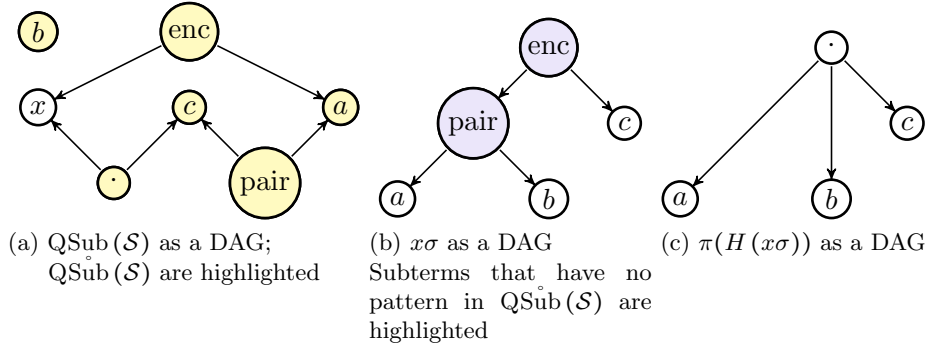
$b$ enc $x$ $c$ $a$ $\cdot$ pair

(a) $\mathrm{QSub}(\mathcal{S})$ as a DAG; $\mathring{\mathrm{QSub}}(\mathcal{S})$ are highlighted

enc pair $c$ $a$ $b$

(b) $x\sigma$ as a DAG Subterms that have no pattern in $\mathring{\mathrm{QSub}}(\mathcal{S})$ are highlighted

$\cdot$ $a$ $b$ $c$

(c) $\pi(H(x\sigma))$ as a DAG